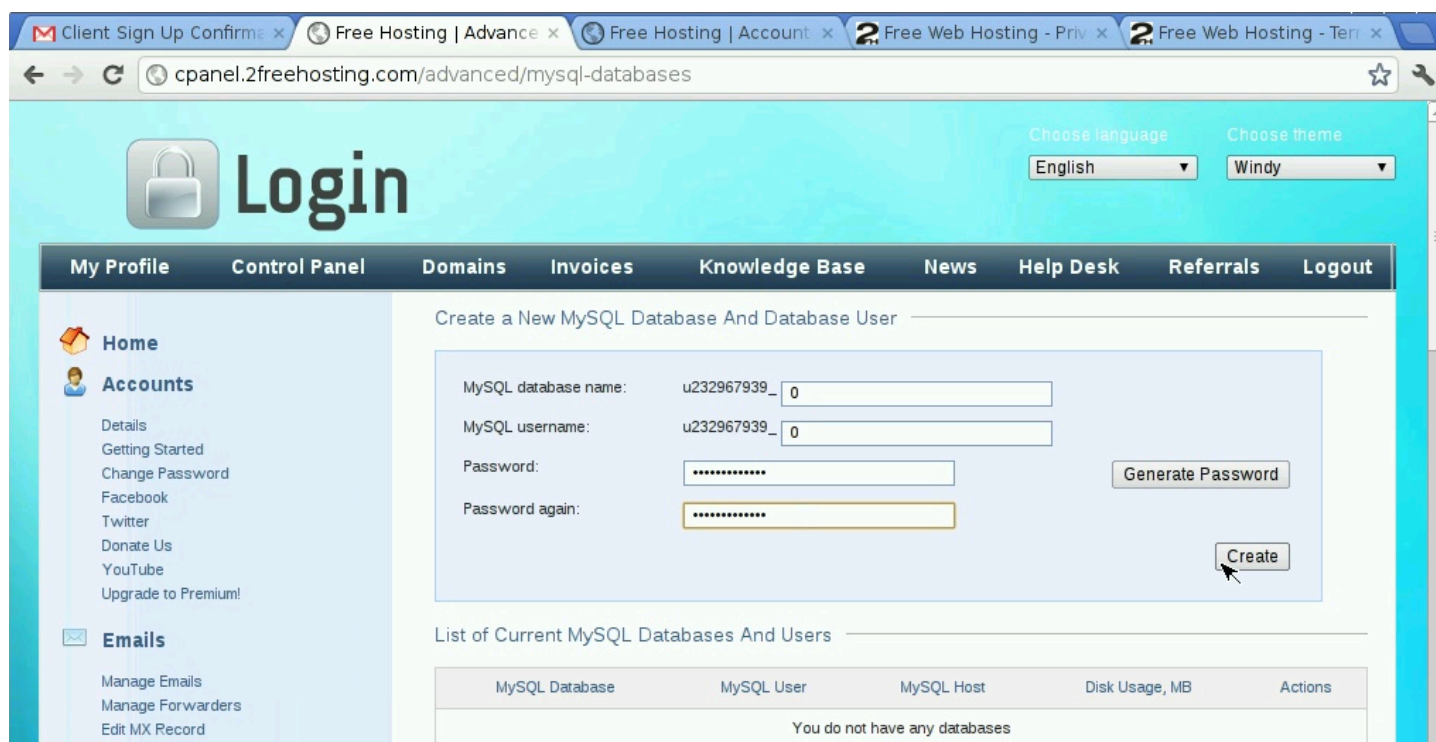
Client Sign Up Confirma ×
Free Hosting | Advance ×
Free Hosting | Account ×
Free Web Hosting - Priv ×
Free Web Hosting - Terr ×

cpanel.2freehosting.com/advanced/mysql-databases

Login

Choose language
English
Choose theme
Windy

My Profile | Control Panel | Domains | Invoices | Knowledge Base | News | Help Desk | Referrals | Logout

Home
Accounts
Details
Getting Started
Change Password
Facebook
Twitter
Donate Us
YouTube
Upgrade to Premium!
Emails
Manage Emails
Manage Forwarders
Edit MX Record

Create a New MySQL Database And Database User

MySQL database name: u232967939_ 0
MySQL username: u232967939_ 0
Password: ••••••••••••••
Password again: ••••••••••••••
Generate Password
Create

List of Current MySQL Databases And Users

| MySQL Database | MySQL User | MySQL Host | Disk Usage, MB | Actions |
|---|---|---|---|---|
| You do not have any databases | | | | |